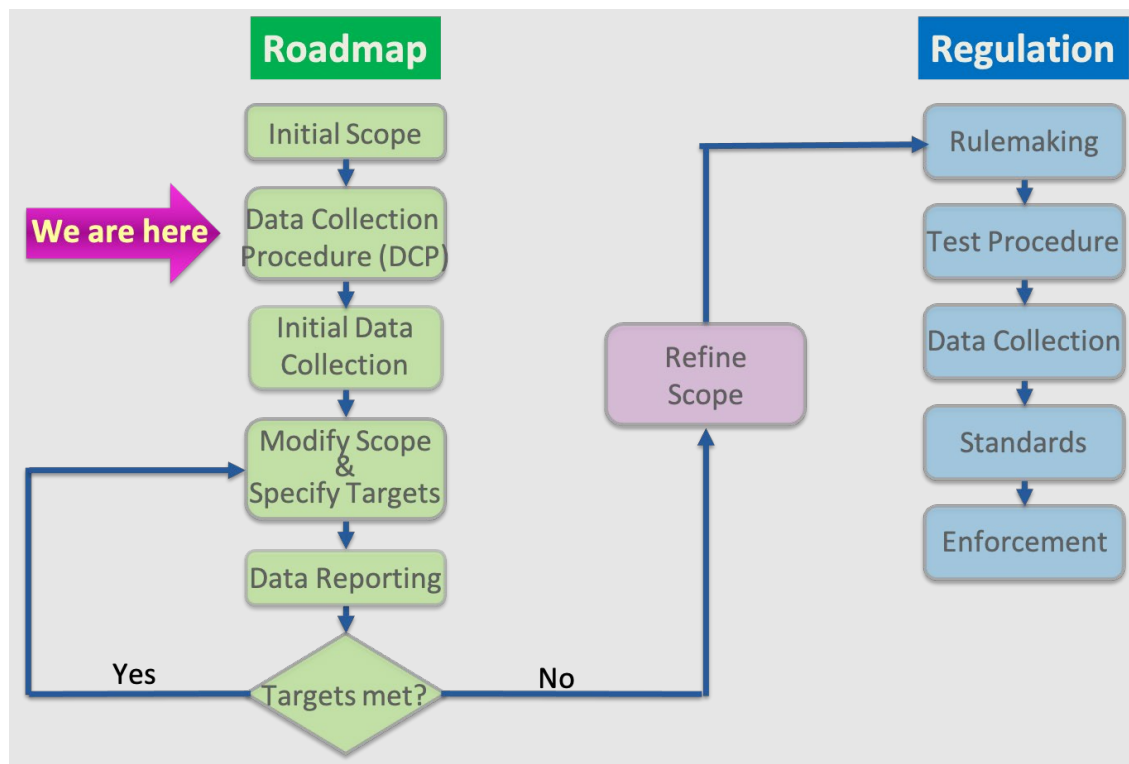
Roadmap

Regulation

We are here

Initial Scope

Data Collection Procedure (DCP)

Initial Data Collection

Modify Scope & Specify Targets

Data Reporting

Targets met?

Yes

No

Refine Scope

Rulemaking

Test Procedure

Data Collection

Standards

Enforcement